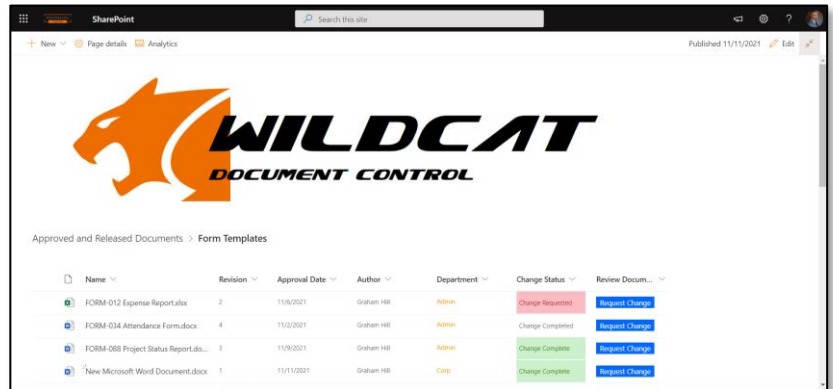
SharePoint

Search this site

+ New
Page details
Analytics

Published 11/11/2021
Edit

WILDCAT
DOCUMENT CONTROL

Approved and Released Documents > Form Templates

| | Name | Revision | Approval Date | Author | Department | Change Status | Review Docum... |
|---|---|---|---|---|---|---|---|
| | FORM-012 Expense Report.xlsx | 2 | 11/8/2021 | Graham Hill | Admin | Change Requested | Request Change |
| | FORM-034 Attendance Form.docx | 4 | 11/2/2021 | Graham Hill | Admin | Change Completed | Request Change |
| | FORM-088 Project Status Report.do... | 3 | 11/9/2021 | Graham Hill | Admin | Change Complete | Request Change |
| | New Microsoft Word Document.docx | 1 | 11/11/2021 | Graham Hill | Corp | Change Complete | Request Change |